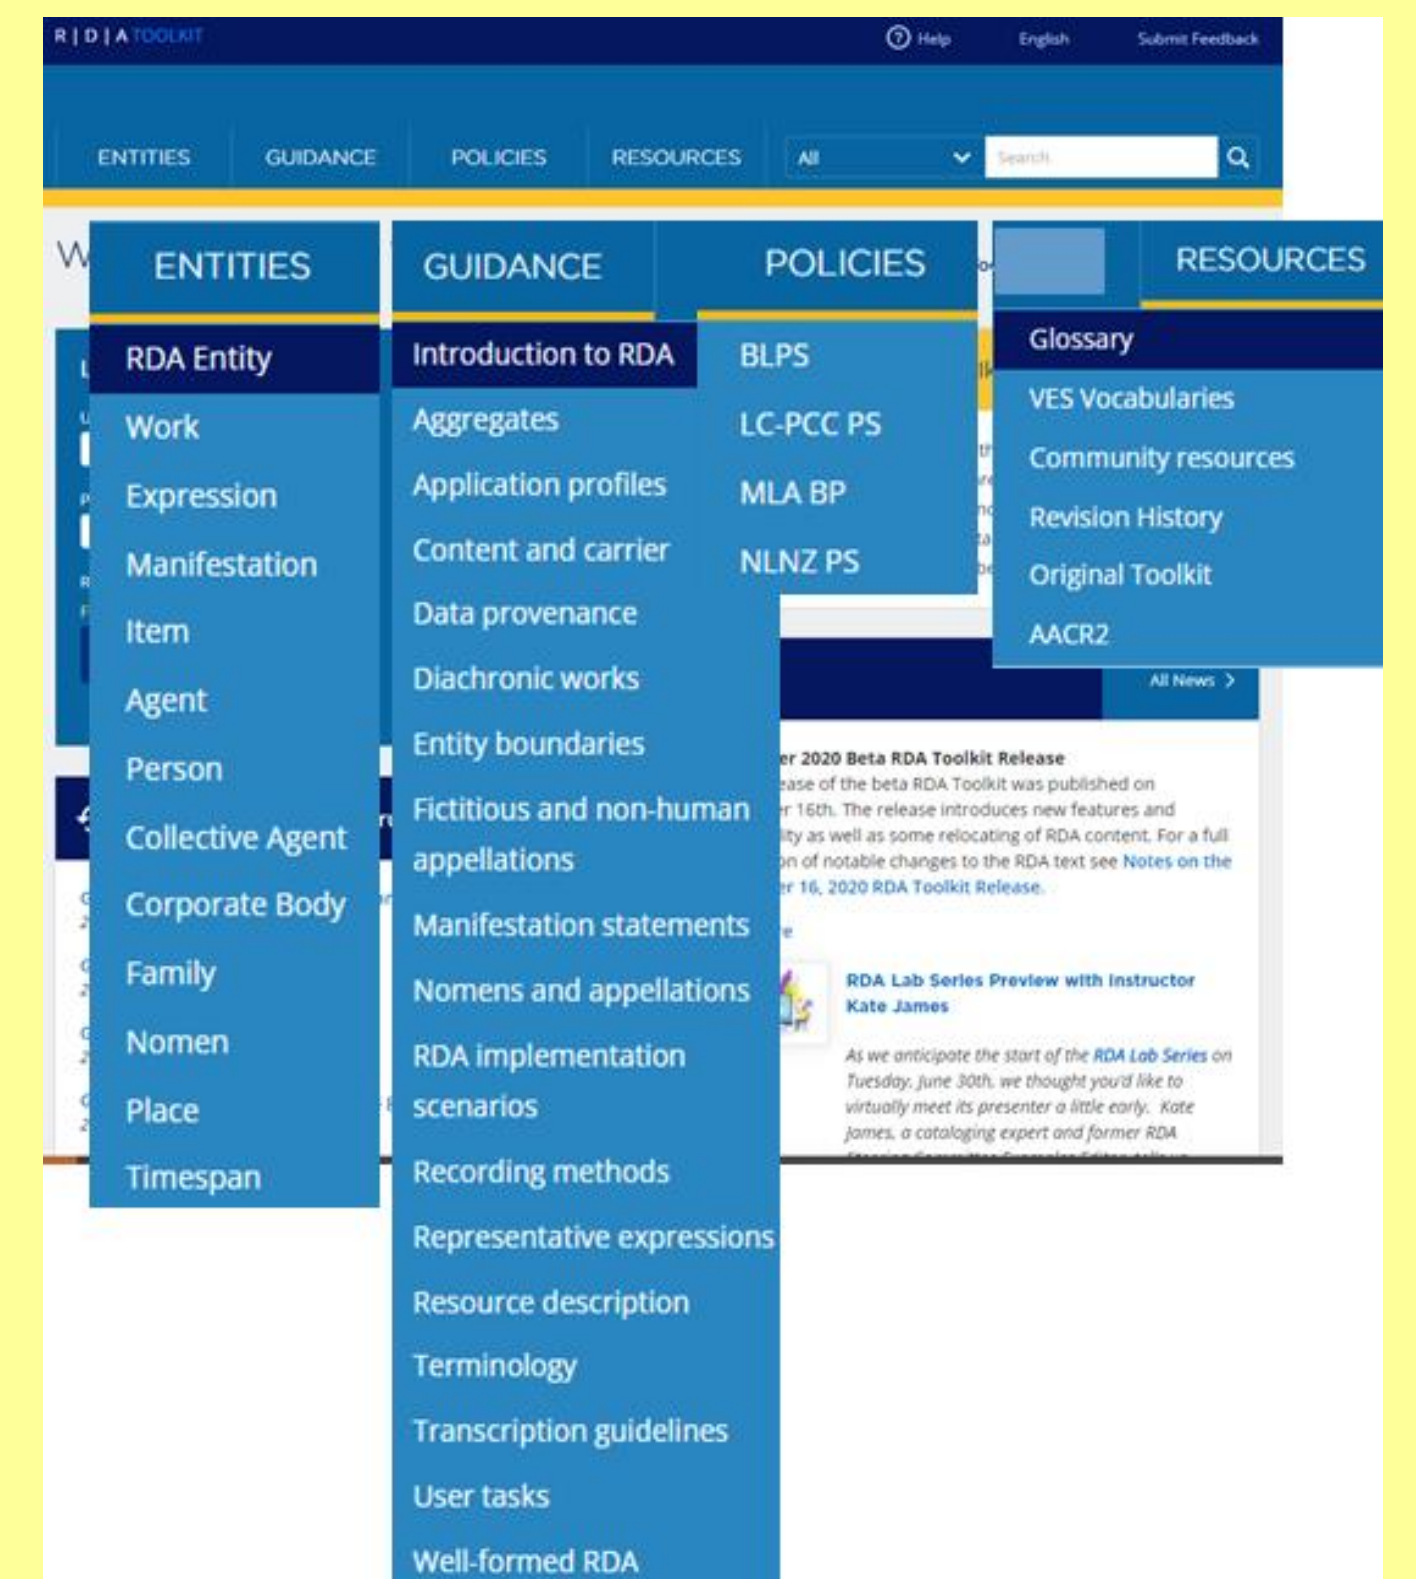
R | D | A TOOLKIT

Help English Submit Feedback

ENTITIES GUIDANCE POLICIES RESOURCES All Search

ENTITIES

RDA Entity
Work
Expression
Manifestation
Item
Agent
Person
Collective Agent
Corporate Body
Family
Nomen
Place
Timespan

GUIDANCE

Introduction to RDA
Aggregates
Application profiles
Content and carrier
Data provenance
Diachronic works
Entity boundaries
Fictitious and non-human appellations
Manifestation statements
Nomens and appellations
RDA implementation scenarios
Recording methods
Representative expressions
Resource description
Terminology
Transcription guidelines
User tasks
Well-formed RDA

POLICIES

BLPS
LC-PCC PS
MLA BP
NLNZ PS

RESOURCES

Glossary
VES Vocabularies
Community resources
Revision History
Original Toolkit
AACR2

All News

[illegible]er 2020 Beta RDA Toolkit Release
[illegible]ease of the beta RDA Toolkit was published on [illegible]r 16th. The release introduces new features and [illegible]ity as well as some relocating of RDA content. For a full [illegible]on of notable changes to the RDA text see Notes on the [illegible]r 16, 2020 RDA Toolkit Release.

RDA Lab Series Preview with Instructor Kate James

As we anticipate the start of the RDA Lab Series on Tuesday, June 30th, we thought you'd like to virtually meet its presenter a little early. Kate James, a cataloging expert and former RDA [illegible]